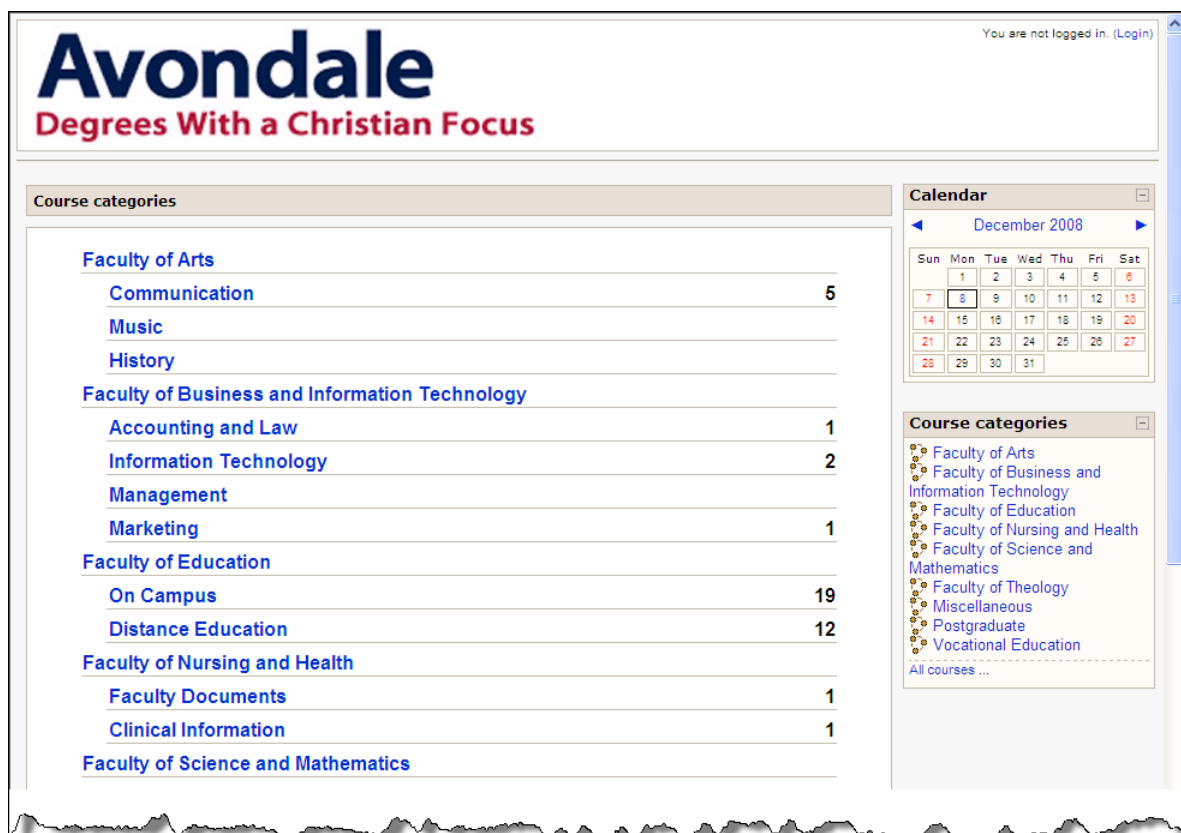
Avondale
Degrees With a Christian Focus

You are not logged in. (Login)

Course categories

Faculty of Arts
Communication 5
Music
History
Faculty of Business and Information Technology
Accounting and Law 1
Information Technology 2
Management
Marketing 1
Faculty of Education
On Campus 19
Distance Education 12
Faculty of Nursing and Health
Faculty Documents 1
Clinical Information 1
Faculty of Science and Mathematics

Calendar
◄ December 2008 ►

| Sun | Mon | Tue | Wed | Thu | Fri | Sat |
|---|---|---|---|---|---|---|
| | 1 | 2 | 3 | 4 | 5 | 6 |
| 7 | 8 | 9 | 10 | 11 | 12 | 13 |
| 14 | 15 | 16 | 17 | 18 | 19 | 20 |
| 21 | 22 | 23 | 24 | 25 | 26 | 27 |
| 28 | 29 | 30 | 31 | | | |

Course categories
Faculty of Arts
Faculty of Business and Information Technology
Faculty of Education
Faculty of Nursing and Health
Faculty of Science and Mathematics
Faculty of Theology
Miscellaneous
Postgraduate
Vocational Education
All courses ...